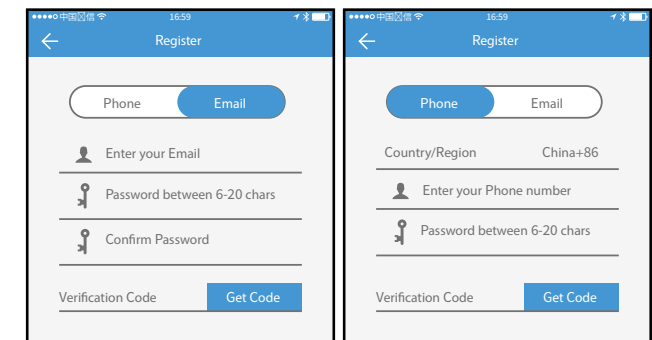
●●●●○中国联通 16:59

Register

Phone Email

Enter your Email

Password between 6-20 chars

Confirm Password

Verification Code Get Code

●●●●○中国联通 16:59

Register

Phone Email

Country/Region China+86

Enter your Phone number

Password between 6-20 chars

Verification Code Get Code